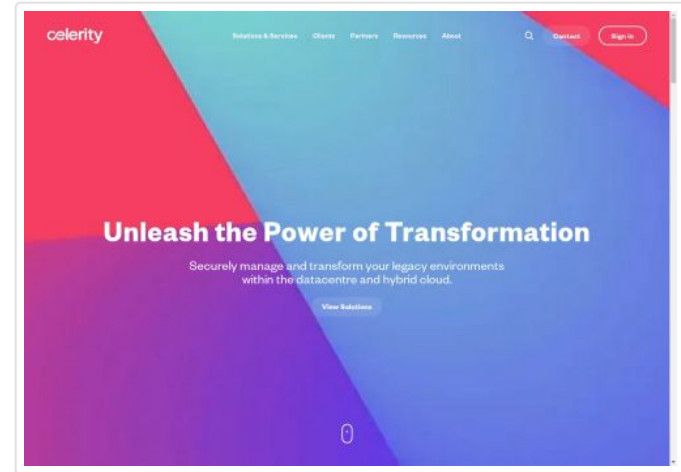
celerity

Solutions & Services Clients Partners Resources About

Contact Sign in

Unleash the Power of Transformation

Securely manage and transform your legacy environments within the datacentre and hybrid cloud.

View Solutions